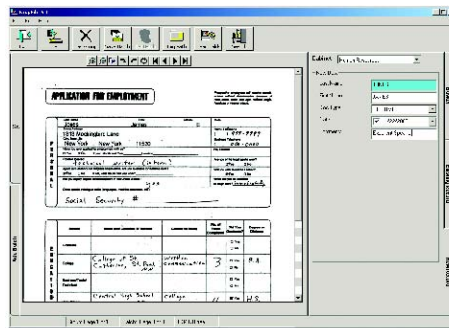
APPLICATION FOR EMPLOYMENT

Jones
James
1212 Mockingbird Lane
New York
New York
11530
1-999-9999
Social Security #

College of St.
Candice, St. Paul
3
B.A.
Central High School
college
H.S.

Edition
Jones
James
Social Spec...